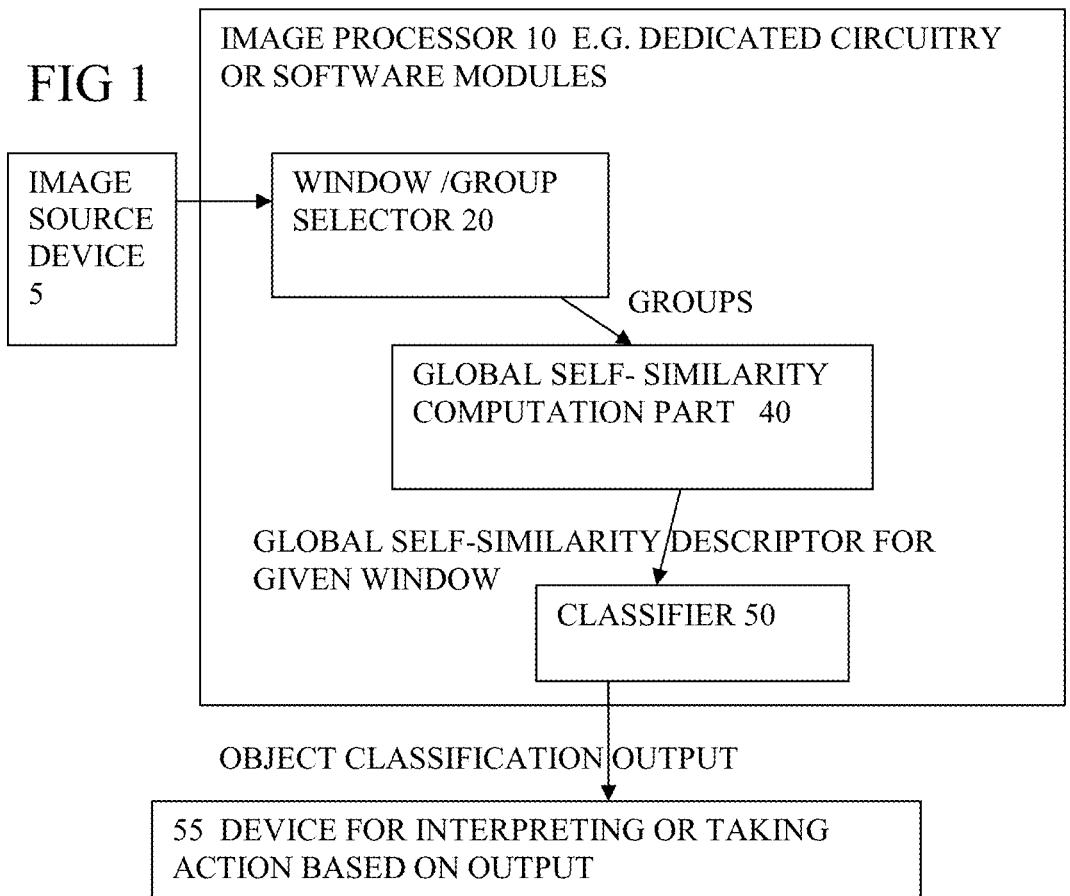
FIG 1

IMAGE PROCESSOR 10 E.G. DEDICATED CIRCUITRY OR SOFTWARE MODULES

IMAGE SOURCE DEVICE 5

WINDOW /GROUP SELECTOR 20

GROUPS

GLOBAL SELF- SIMILARITY COMPUTATION PART 40

GLOBAL SELF-SIMILARITY DESCRIPTOR FOR GIVEN WINDOW

CLASSIFIER 50

OBJECT CLASSIFICATION OUTPUT

55 DEVICE FOR INTERPRETING OR TAKING ACTION BASED ON OUTPUT